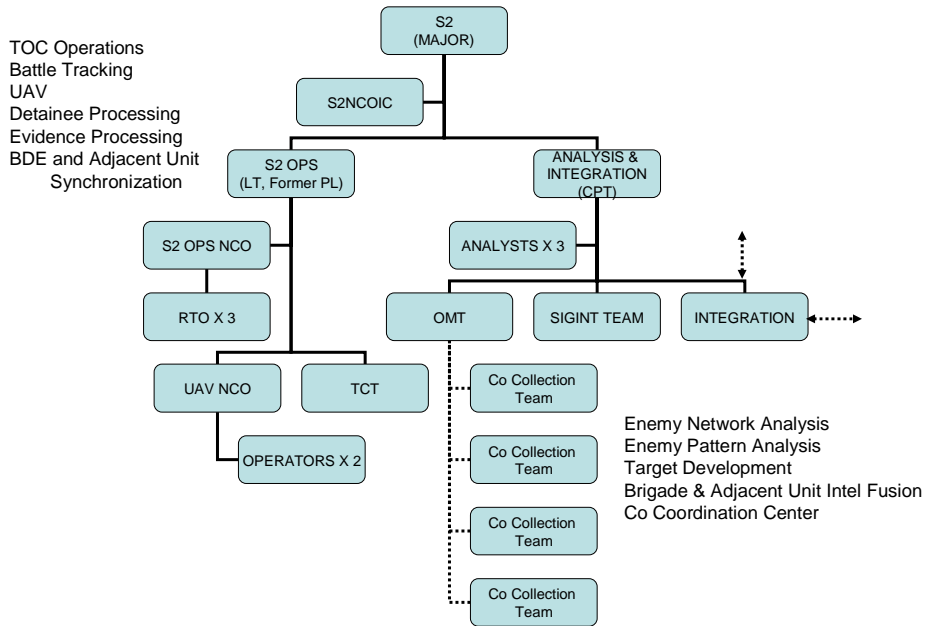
TOC Operations
Battle Tracking
UAV
Detainee Processing
Evidence Processing
BDE and Adjacent Unit Synchronization

S2 (MAJOR)

S2NCOIC

S2 OPS (LT, Former PL)

ANALYSIS & INTEGRATION (CPT)

S2 OPS NCO

ANALYSTS X 3

RTO X 3

OMT

SIGINT TEAM

INTEGRATION

UAV NCO

TCT

OPERATORS X 2

Co Collection Team

Co Collection Team

Co Collection Team

Co Collection Team

Enemy Network Analysis
Enemy Pattern Analysis
Target Development
Brigade & Adjacent Unit Intel Fusion
Co Coordination Center